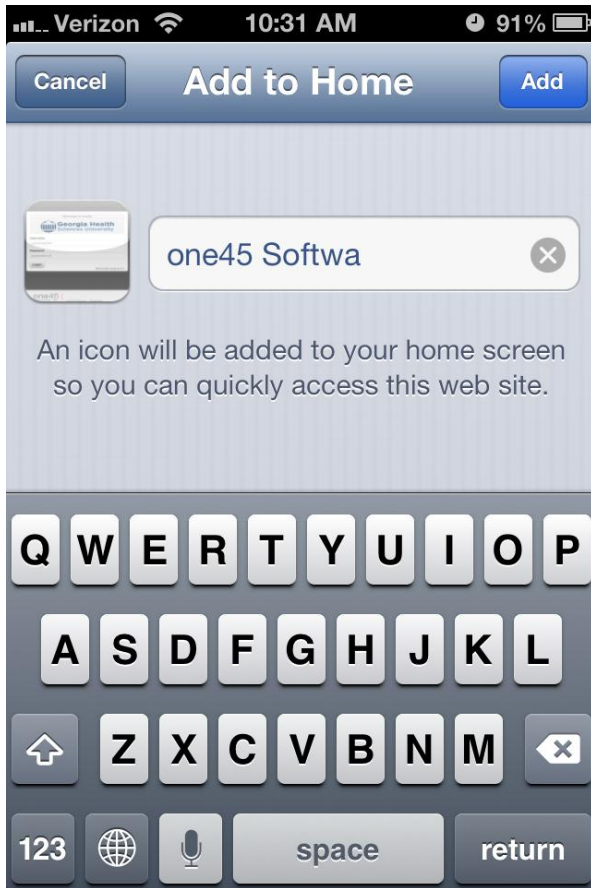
Verizon 10:31 AM 91%

Cancel Add to Home Add

Georgia Health

one45

one45 Softwa

An icon will be added to your home screen so you can quickly access this web site.

Q W E R T Y U I O P
A S D F G H J K L
Z X C V B N M
123 space return